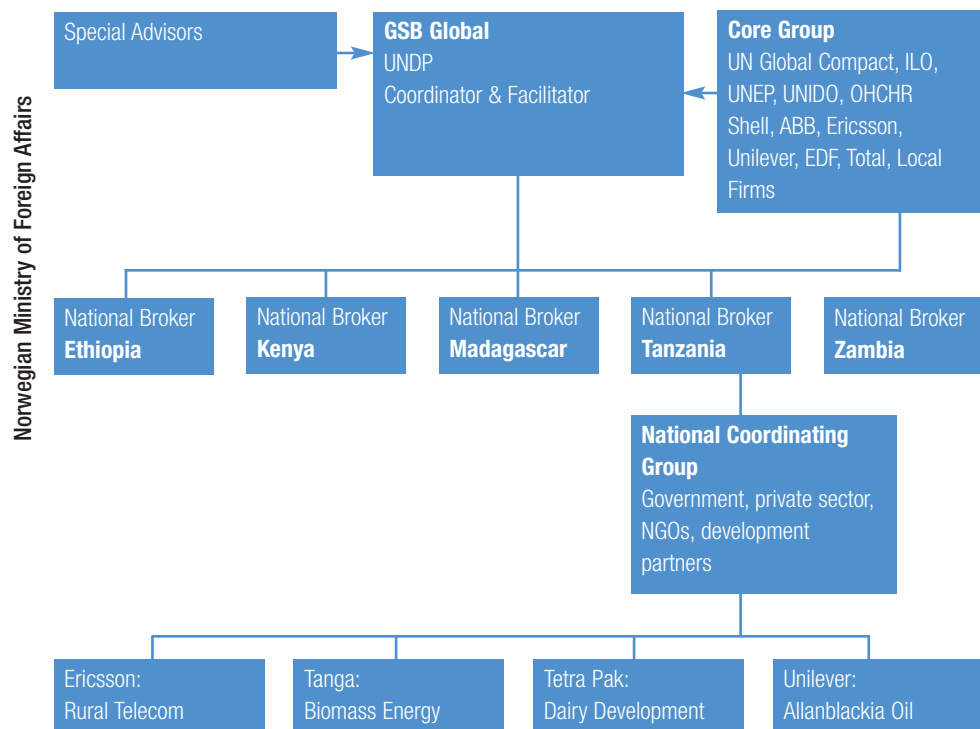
Norwegian Ministry of Foreign Affairs

Special Advisors

**GSB Global**
UNDP
Coordinator & Facilitator

**Core Group**
UN Global Compact, ILO, UNEP, UNIDO, OHCHR
Shell, ABB, Ericsson, Unilever, EDF, Total, Local Firms

National Broker
**Ethiopia**

National Broker
**Kenya**

National Broker
**Madagascar**

National Broker
**Tanzania**

National Broker
**Zambia**

**National Coordinating Group**
Government, private sector, NGOs, development partners

Ericsson:
Rural Telecom

Tanga:
Biomass Energy

Tetra Pak:
Dairy Development

Unilever:
Allanblackia Oil